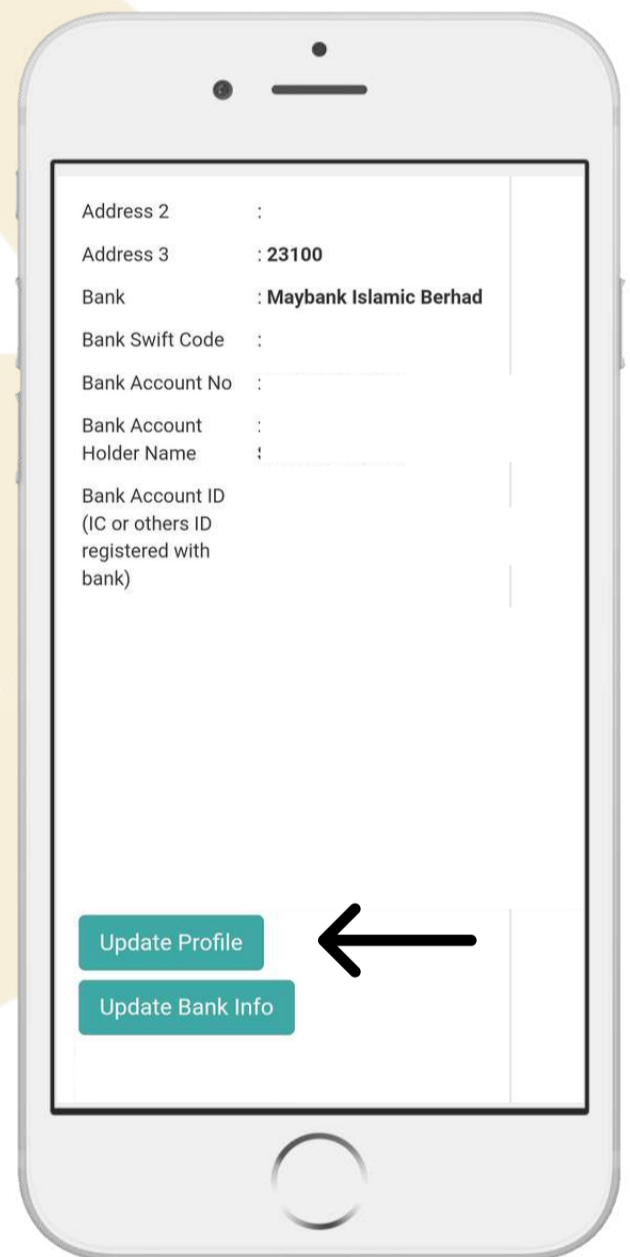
Address 2 :

Address 3 : 23100

Bank : Maybank Islamic Berhad

Bank Swift Code :

Bank Account No :

Bank Account Holder Name :

Bank Account ID (IC or others ID registered with bank)

Update Profile

Update Bank Info